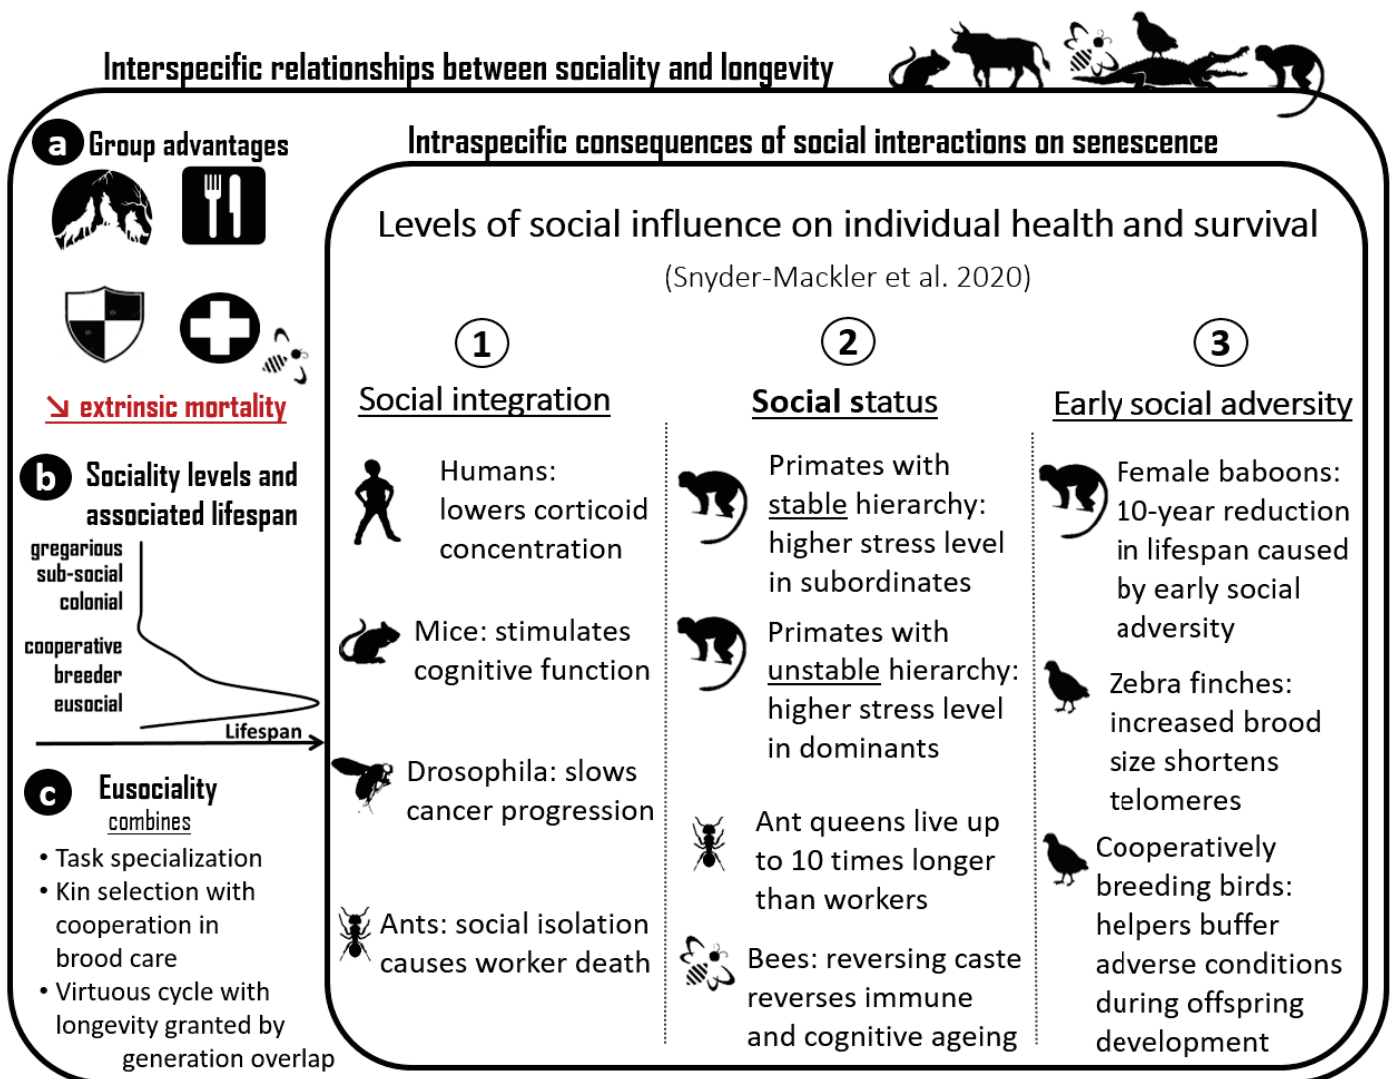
Interspecific relationships between sociality and longevity

a Group advantages

↘ extrinsic mortality

b Sociality levels and associated lifespan

gregarious
sub-social
colonial

cooperative breeder
eusocial

Lifespan

c Eusociality combines

• Task specialization
• Kin selection with cooperation in brood care
• Virtuous cycle with longevity granted by generation overlap

Intraspecific consequences of social interactions on senescence

Levels of social influence on individual health and survival

(Snyder-Mackler et al. 2020)

1 Social integration

Humans: lowers corticoid concentration

Mice: stimulates cognitive function

Drosophila: slows cancer progression

Ants: social isolation causes worker death

2 Social status

Primates with stable hierarchy: higher stress level in subordinates

Primates with unstable hierarchy: higher stress level in dominants

Ant queens live up to 10 times longer than workers

Bees: reversing caste reverses immune and cognitive ageing

3 Early social adversity

Female baboons: 10-year reduction in lifespan caused by early social adversity

Zebra finches: increased brood size shortens telomeres

Cooperatively breeding birds: helpers buffer adverse conditions during offspring development